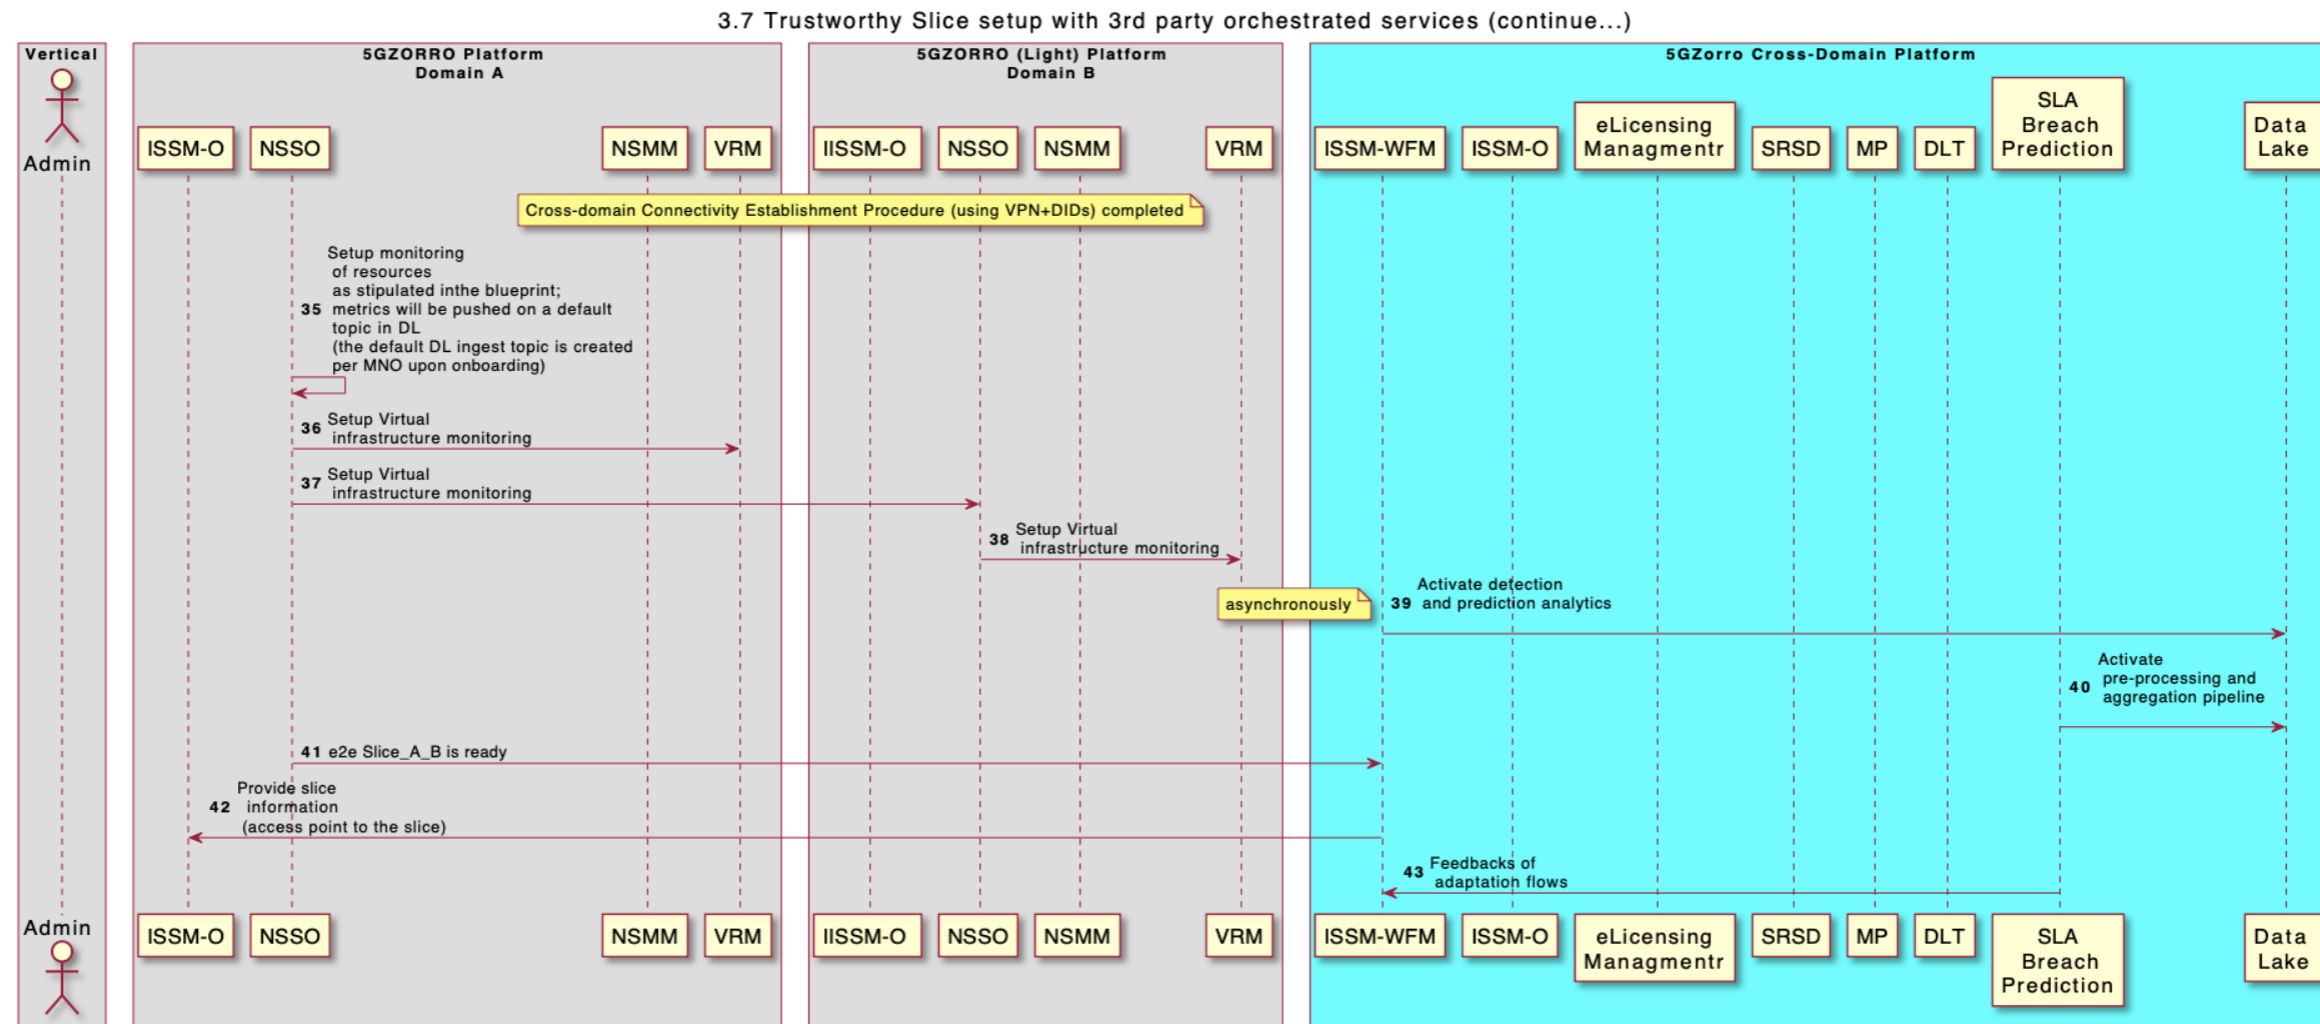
3.7 Trustworthy Slice setup with 3rd party orchestrated services (continue...)

Vertical

Admin

5GZORRO Platform
Domain A

ISSM-O NSSO NSMM VRM

5GZORRO (Light) Platform
Domain B

IISSM-O NSSO NSMM VRM

5GZorro Cross-Domain Platform

ISSM-WFM ISSM-O eLicensing Managmentr SRSD MP DLT SLA Breach Prediction Data Lake

Cross-domain Connectivity Establishment Procedure (using VPN+DIDs) completed

35 Setup monitoring of resources as stipulated inthe blueprint; metrics will be pushed on a default topic in DL (the default DL ingest topic is created per MNO upon onboarding)

36 Setup Virtual infrastructure monitoring

37 Setup Virtual infrastructure monitoring

38 Setup Virtual infrastructure monitoring

asynchronously

39 Activate detection and prediction analytics

40 Activate pre-processing and aggregation pipeline

41 e2e Slice_A_B is ready

42 Provide slice information (access point to the slice)

43 Feedbacks of adaptation flows

Admin

ISSM-O NSSO NSMM VRM IISSM-O NSSO NSMM VRM ISSM-WFM ISSM-O eLicensing Managmentr SRSD MP DLT SLA Breach Prediction Data Lake